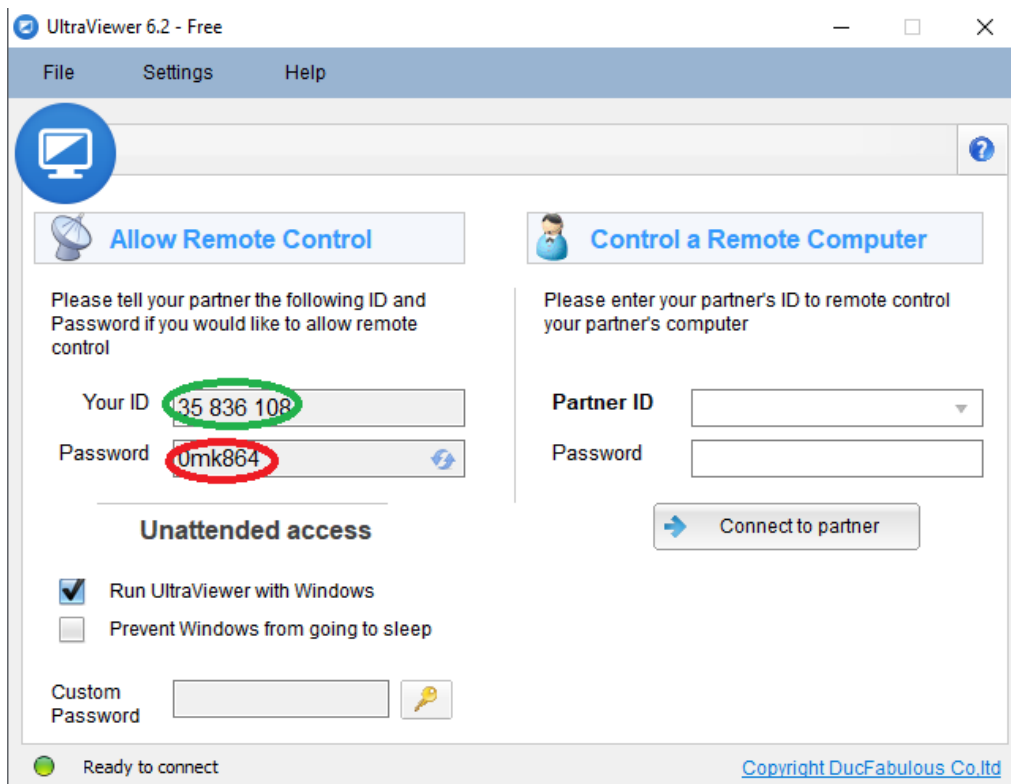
UltraViewer 6.2 - Free

File Settings Help

Allow Remote Control

Please tell your partner the following ID and Password if you would like to allow remote control

Your ID 35 836 108

Password 0mk864

Unattended access

Run UltraViewer with Windows

Prevent Windows from going to sleep

Custom Password

Control a Remote Computer

Please enter your partner's ID to remote control your partner's computer

Partner ID

Password

Connect to partner

Ready to connect

Copyright DucFabulous Co,ltd